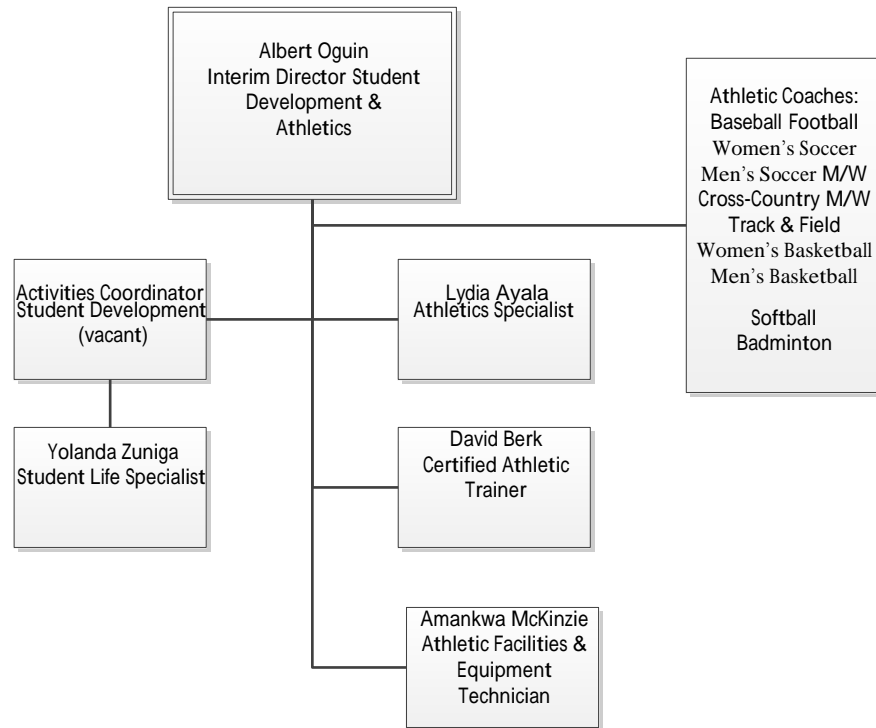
Albert Oguin
Interim Director Student Development & Athletics

Athletic Coaches:
Baseball Football
Women's Soccer
Men's Soccer M/W
Cross-Country M/W
Track & Field
Women's Basketball
Men's Basketball

Softball
Badminton

Activities Coordinator Student Development (vacant)

Lydia Ayala
Athletics Specialist

Yolanda Zuniga
Student Life Specialist

David Berk
Certified Athletic Trainer

Amankwa McKinzie
Athletic Facilities & Equipment Technician